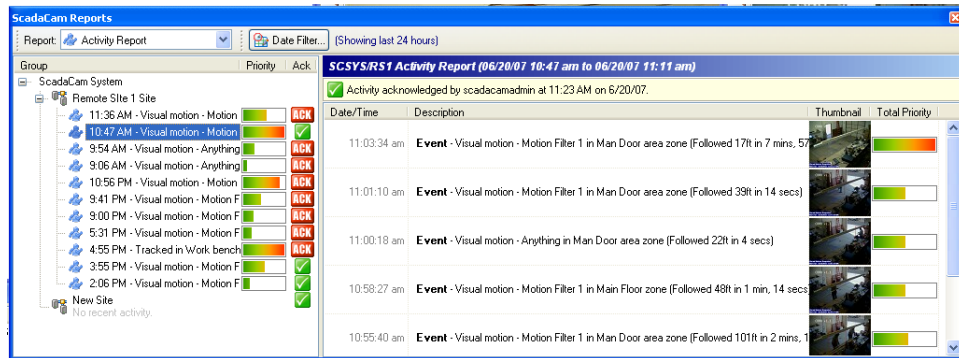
ScadaCam Reports

Report: Activity Report | Date Filter... | (Showing last 24 hours)

| Group | Priority | Ack |
|---|---|---|
| ScadaCam System | | |
| Remote Site 1 Site | | |
| 11:36 AM - Visual motion - Motion | | ACK |
| 10:47 AM - Visual motion - Motion | | |
| 9:54 AM - Visual motion - Anything | | ACK |
| 9:06 AM - Visual motion - Anything | | ACK |
| 10:56 PM - Visual motion - Motion | | ACK |
| 9:41 PM - Visual motion - Motion F | | ACK |
| 9:00 PM - Visual motion - Motion F | | ACK |
| 5:31 PM - Visual motion - Motion F | | ACK |
| 4:55 PM - Tracked in Work bench | | ACK |
| 3:55 PM - Visual motion - Motion F | | |
| 2:06 PM - Visual motion - Motion F | | |
| New Site | | |
| No recent activity. | | |

SCSYS/RS1 Activity Report (06/20/07 10:47 am to 06/20/07 11:11 am)

Activity acknowledged by scadacamadmin at 11:23 AM on 6/20/07.

| Date/Time | Description | Thumbnail | Total Priority |
|---|---|---|---|
| 11:03:34 am | **Event** - Visual motion - Motion Filter 1 in Man Door area zone (Followed 17ft in 7 mins, 57 | | |
| 11:01:10 am | **Event** - Visual motion - Motion Filter 1 in Man Door area zone (Followed 39ft in 14 secs) | | |
| 11:00:18 am | **Event** - Visual motion - Anything in Man Door area zone (Followed 22ft in 4 secs) | | |
| 10:58:27 am | **Event** - Visual motion - Motion Filter 1 in Main Floor zone (Followed 48ft in 1 min, 14 secs | | |
| 10:55:40 am | **Event** - Visual motion - Motion Filter 1 in Man Door area zone (Followed 101ft in 2 mins, 1 | | |